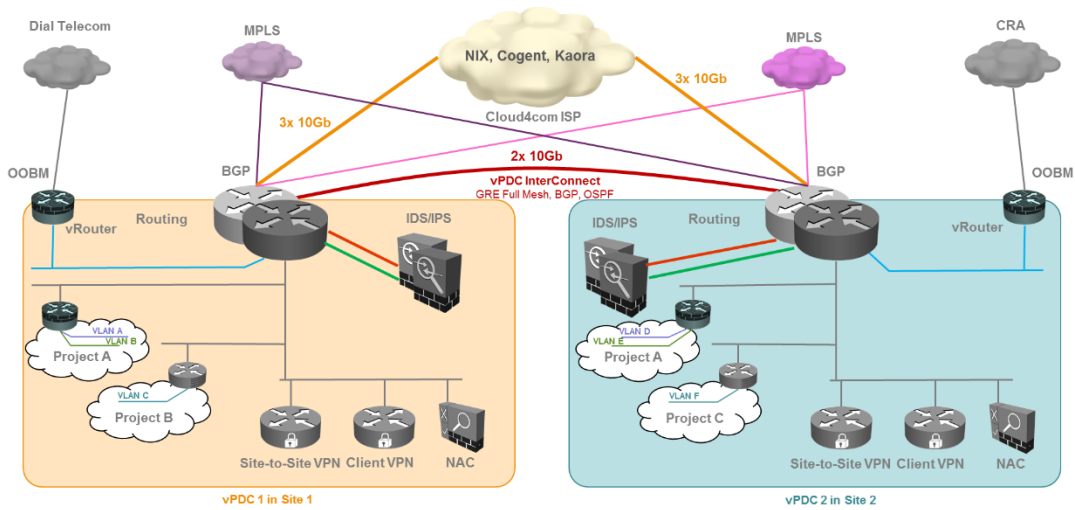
Dial Telecom

MPLS

NIX, Cogent, Kaora

MPLS

CRA

3x 10Gb

3x 10Gb

Cloud4com ISP

2x 10Gb

vPDC InterConnect
GRE Full Mesh, BGP, OSPF

OOBM

BGP

BGP

OOBM

Routing

IDS/IPS

IDS/IPS

Routing

vRouter

vRouter

VLAN A
VLAN B
Project A

VLAN C
Project B

VLAN D
VLAN E
Project A

VLAN F
Project C

Site-to-Site VPN

Client VPN

NAC

Site-to-Site VPN

Client VPN

NAC

vPDC 1 in Site 1

vPDC 2 in Site 2